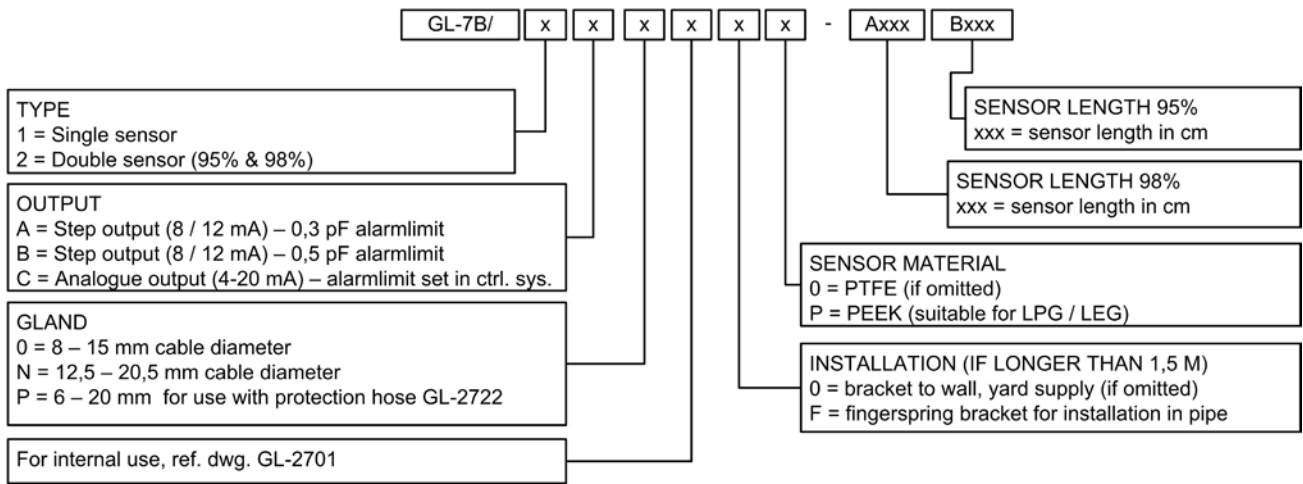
GL-7B/ x x x x x x - Axxx Bxxx

TYPE
1 = Single sensor
2 = Double sensor (95% & 98%)

OUTPUT
A = Step output (8 / 12 mA) – 0,3 pF alarmlimit
B = Step output (8 / 12 mA) – 0,5 pF alarmlimit
C = Analogue output (4-20 mA) – alarmlimit set in ctrl. sys.

GLAND
0 = 8 – 15 mm cable diameter
N = 12,5 – 20,5 mm cable diameter
P = 6 – 20 mm for use with protection hose GL-2722

For internal use, ref. dwg. GL-2701

SENSOR LENGTH 95%
xxx = sensor length in cm

SENSOR LENGTH 98%
xxx = sensor length in cm

SENSOR MATERIAL
0 = PTFE (if omitted)
P = PEEK (suitable for LPG / LEG)

INSTALLATION (IF LONGER THAN 1,5 M)
0 = bracket to wall, yard supply (if omitted)
F = fingerspring bracket for installation in pipe